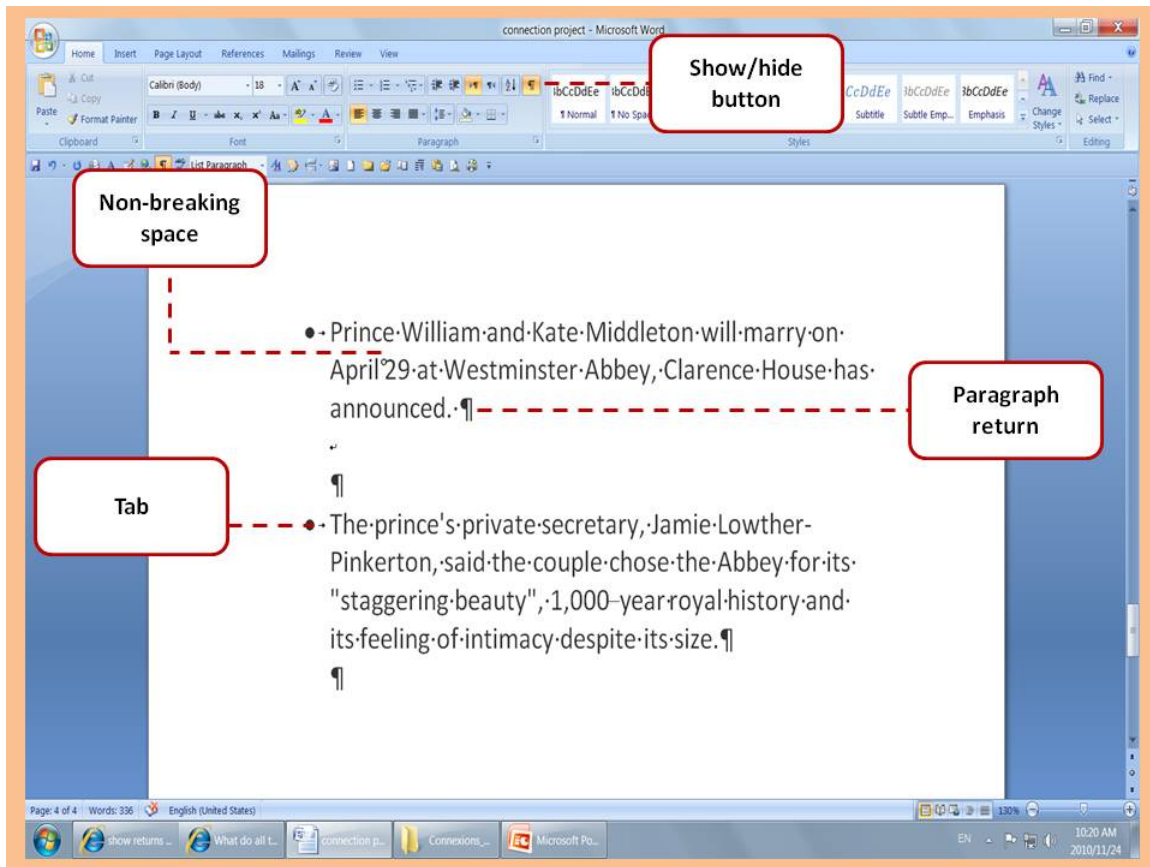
connection project - Microsoft Word

Home Insert Page Layout References Mailings Review View

Cut
Copy
Paste
Format Painter
Clipboard

Calibri (Body) 18
Font

Paragraph

AaBbCcDdEe ¶ Normal
AaBbCcDd ¶ No Spac...
AaBbCcDdEe Subtitle
AaBbCcDdEe Subtle Emp...
AaBbCcDdEe Emphasis
Change Styles
Styles

Find
Replace
Select
Editing

List Paragraph

Show/hide button

Non-breaking space

• Prince·William·and·Kate·Middleton·will·marry·on· April°29·at·Westminster·Abbey,·Clarence·House·has· announced.·¶

Paragraph return

¶

Tab

• The·prince's·private·secretary,·Jamie·Lowther-Pinkerton,·said·the·couple·chose·the·Abbey·for·its· "staggering·beauty",·1,000–year·royal·history·and· its·feeling·of·intimacy·despite·its·size.¶

¶

Page: 4 of 4 Words: 336 English (United States)

130%

show returns ... What do all t... connection p... Connexions_... Microsoft Po...

EN 10:20 AM 2010/11/24